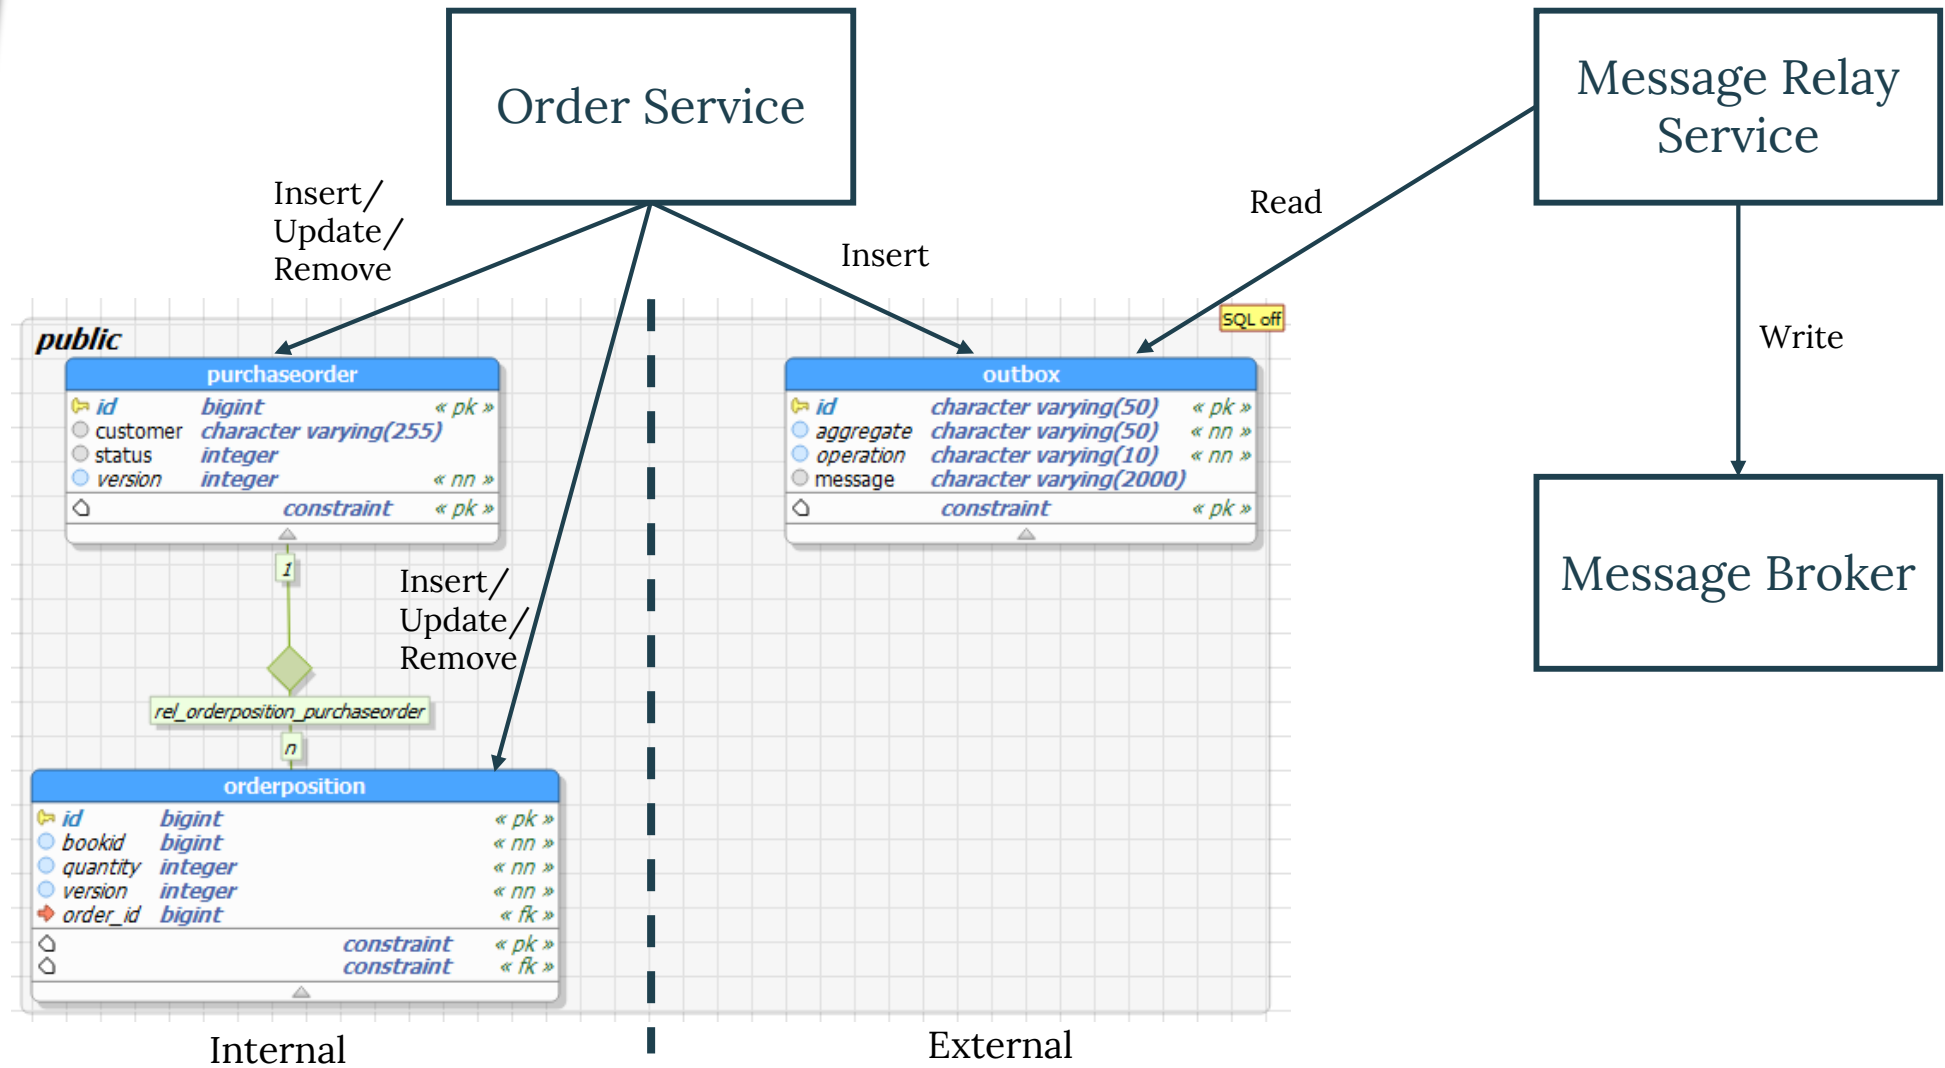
Order Service

Message Relay Service

Insert/ Update/ Remove

Read

Insert

SQL off

Write

public

purchaseorder

| | | |
|---|---|---|
| id | bigint | « pk » |
| customer | character varying(255) | |
| status | integer | |
| version | integer | « nn » |
| | constraint | « pk » |

outbox

| | | |
|---|---|---|
| id | character varying(50) | « pk » |
| aggregate | character varying(50) | « nn » |
| operation | character varying(10) | « nn » |
| message | character varying(2000) | |
| | constraint | « pk » |

Message Broker

1

Insert/ Update/ Remove

rel_orderposition_purchaseorder

n

orderposition

| | | |
|---|---|---|
| id | bigint | « pk » |
| bookid | bigint | « nn » |
| quantity | integer | « nn » |
| version | integer | « nn » |
| order_id | bigint | « fk » |
| | constraint | « pk » |
| | constraint | « fk » |

Internal

External